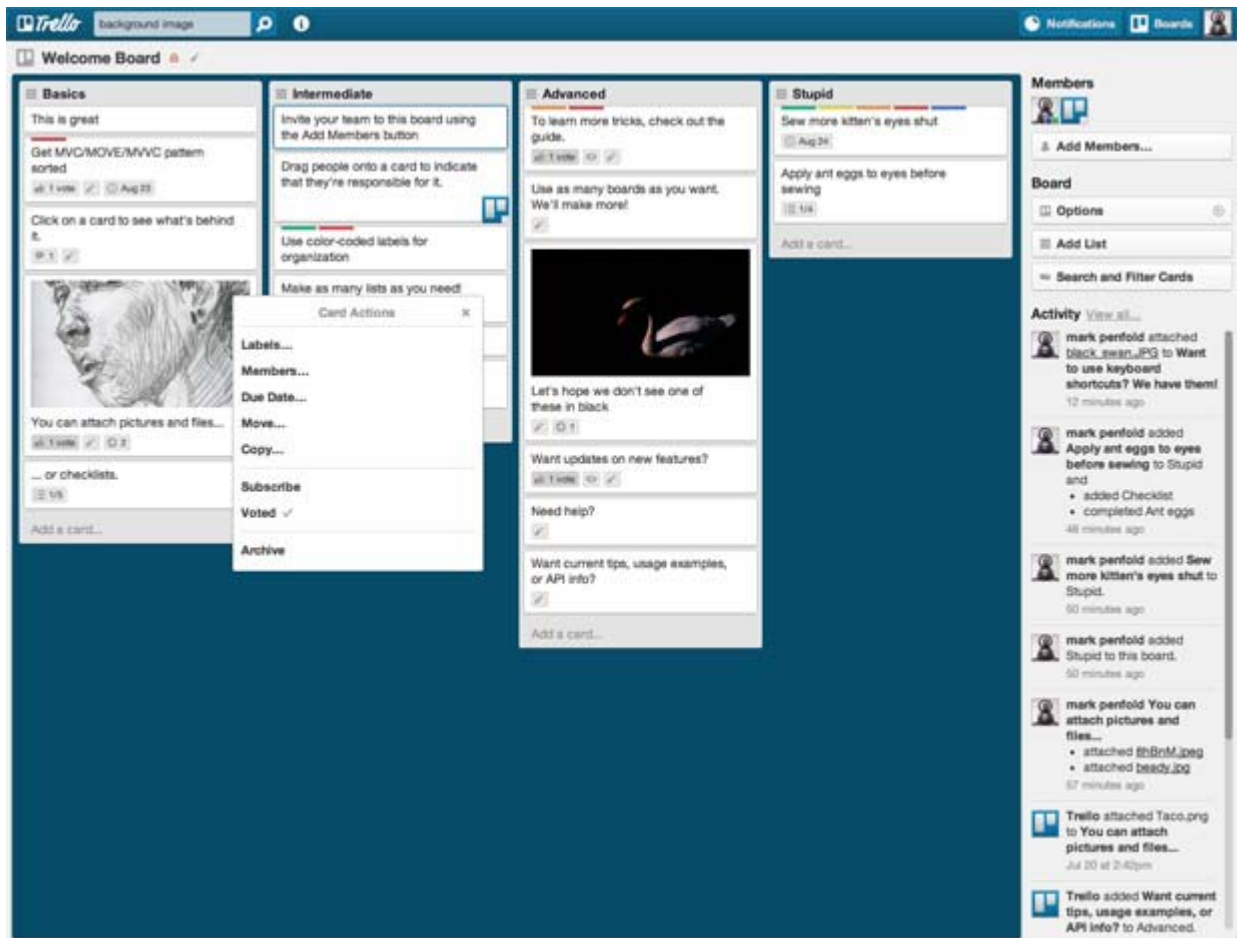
Trello background image

Notifications Boards

Welcome Board

Basics

This is great

Get MVC/MOVE/MVVC pattern sorted

1 vote Aug 23

Click on a card to see what's behind it.

1

You can attach pictures and files...

1 vote 2

... or checklists.

1/5

Add a card...

Intermediate

Invite your team to this board using the Add Members button

Drag people onto a card to indicate that they're responsible for it.

Use color-coded labels for organization

Make as many lists as you need!

Card Actions ×

Labels...

Members...

Due Date...

Move...

Copy...

Subscribe

Voted ✓

Archive

Advanced

To learn more tricks, check out the guide.

1 vote

Use as many boards as you want. We'll make more!

Let's hope we don't see one of these in black

1

Want updates on new features?

1 vote

Need help?

Want current tips, usage examples, or API info?

Add a card...

Stupid

Sew more kitten's eyes shut

Aug 24

Apply ant eggs to eyes before sewing

1/4

Add a card...

Members

Add Members...

Board

Options

Add List

Search and Filter Cards

Activity View all...

mark penfold attached black_swan.JPG to Want to use keyboard shortcuts? We have them!
12 minutes ago

mark penfold added Apply ant eggs to eyes before sewing to Stupid and
• added Checklist
• completed Ant eggs
48 minutes ago

mark penfold added Sew more kitten's eyes shut to Stupid.
50 minutes ago

mark penfold added Stupid to this board.
50 minutes ago

mark penfold You can attach pictures and files...
• attached 8hBnM.jpeg
• attached beady.jpg
57 minutes ago

Trello attached Taco.png to You can attach pictures and files...
Jul 20 at 2:42pm

Trello added Want current tips, usage examples, or API info? to Advanced.